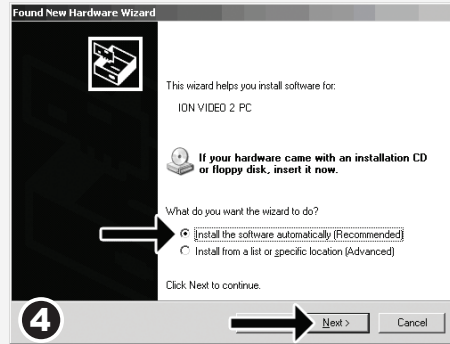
Found New Hardware Wizard

This wizard helps you install software for:

ION VIDEO 2 PC

If your hardware came with an installation CD or floppy disk, insert it now.

What do you want the wizard to do?

Install the software automatically (Recommended)

Install from a list or specific location (Advanced)

Click Next to continue.

4

Next >

Cancel